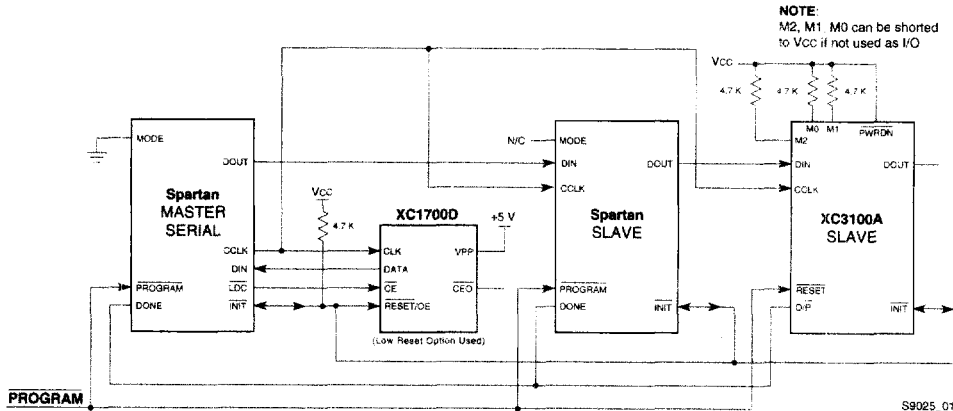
NOTE:
M2, M1, M0 can be shorted to VCC if not used as I/O

VCC

4.7 K

4.7 K

4.7 K

MODE

DOUT

Spartan
MASTER
SERIAL

CCLK

DIN

$\overline{LDC}$

$\overline{INIT}$

$\overline{PROGRAM}$

DONE

VCC

4.7 K

XC1700D

CLK

DATA

$\overline{CE}$

$\overline{RESET}$/OE

VPP

+5 V

$\overline{CEO}$

(Low Reset Option Used)

N/C

MODE

DIN

CCLK

Spartan
SLAVE

DOUT

$\overline{PROGRAM}$

DONE

$\overline{INIT}$

M0

M1

M2

$\overline{PWRDN}$

DIN

CCLK

DOUT

XC3100A
SLAVE

$\overline{RESET}$

D/P

$\overline{INIT}$

$\overline{PROGRAM}$

S9025_01